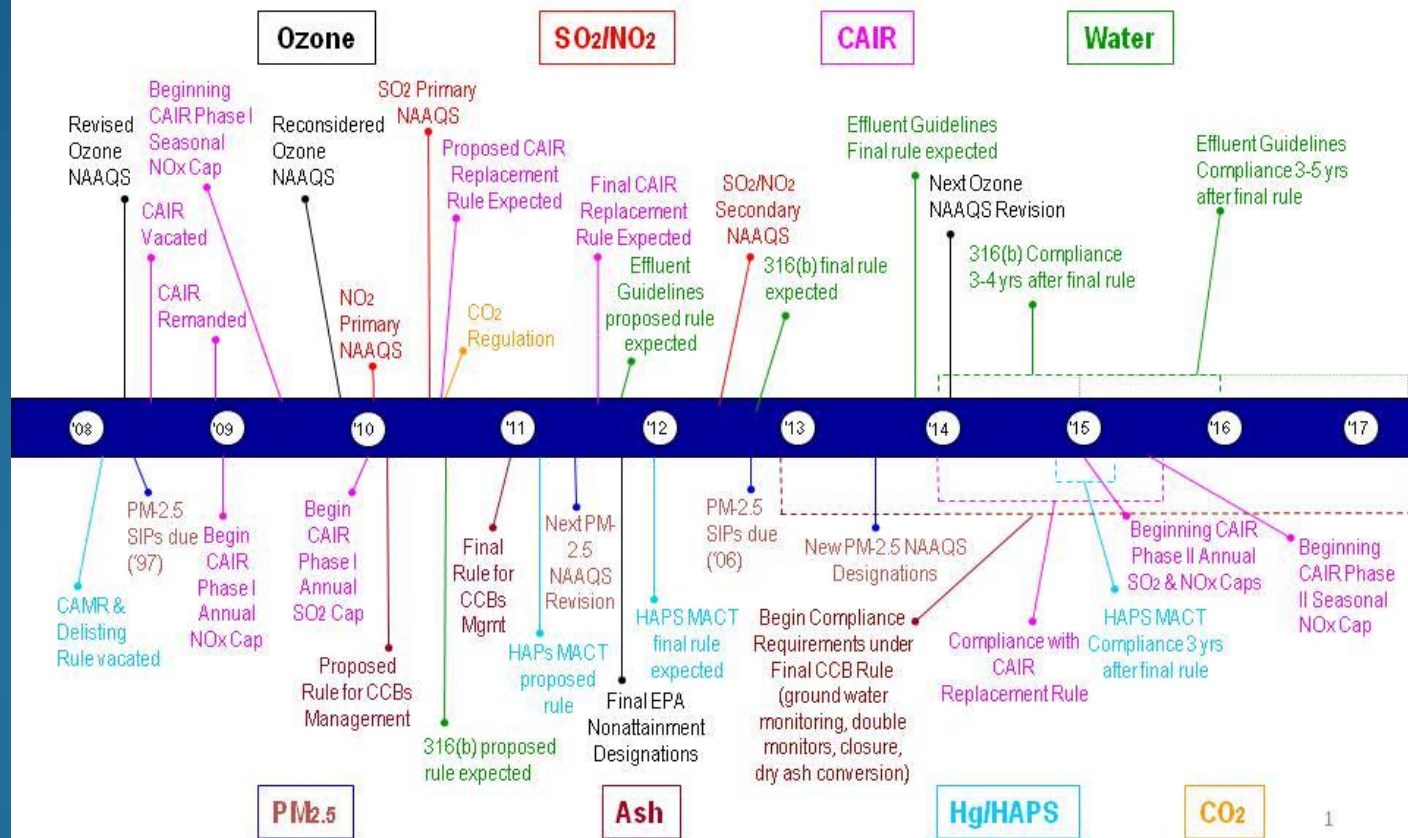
Ozone

$SO_2/NO_2$

CAIR

Water

Revised Ozone NAAQS

Beginning CAIR Phase I Seasonal NOx Cap

CAIR Vacated

CAIR Remanded

Reconsidered Ozone NAAQS

$NO_2$ Primary NAAQS

$SO_2$ Primary NAAQS

Proposed CAIR Replacement Rule Expected

$CO_2$ Regulation

Final CAIR Replacement Rule Expected

Effluent Guidelines proposed rule expected

$SO_2/NO_2$ Secondary NAAQS

316(b) final rule expected

Effluent Guidelines Final rule expected

Next Ozone NAAQS Revision

316(b) Compliance 3-4 yrs after final rule

Effluent Guidelines Compliance 3-5 yrs after final rule

'08

'09

'10

'11

'12

'13

'14

'15

'16

'17

CAMR & Delisting Rule vacated

PM-2.5 SIPs due ('97)

Begin CAIR Phase I Annual NOx Cap

Begin CAIR Phase I Annual $SO_2$ Cap

Proposed Rule for CCBs Management

316(b) proposed rule expected

Final Rule for CCBs Mgmt

HAPs MACT proposed rule

Next PM-2.5 NAAQS Revision

Final EPA Nonattainment Designations

HAPS MACT final rule expected

PM-2.5 SIPs due ('06)

New PM-2.5 NAAQS Designations

Begin Compliance Requirements under Final CCB Rule (ground water monitoring, double monitors, closure, dry ash conversion)

Compliance with CAIR Replacement Rule

HAPS MACT Compliance 3 yrs after final rule

Beginning CAIR Phase II Annual $SO_2$ & NOx Caps

Beginning CAIR Phase II Seasonal NOx Cap

$PM_{2.5}$

Ash

Hg/HAPS

$CO_2$

1